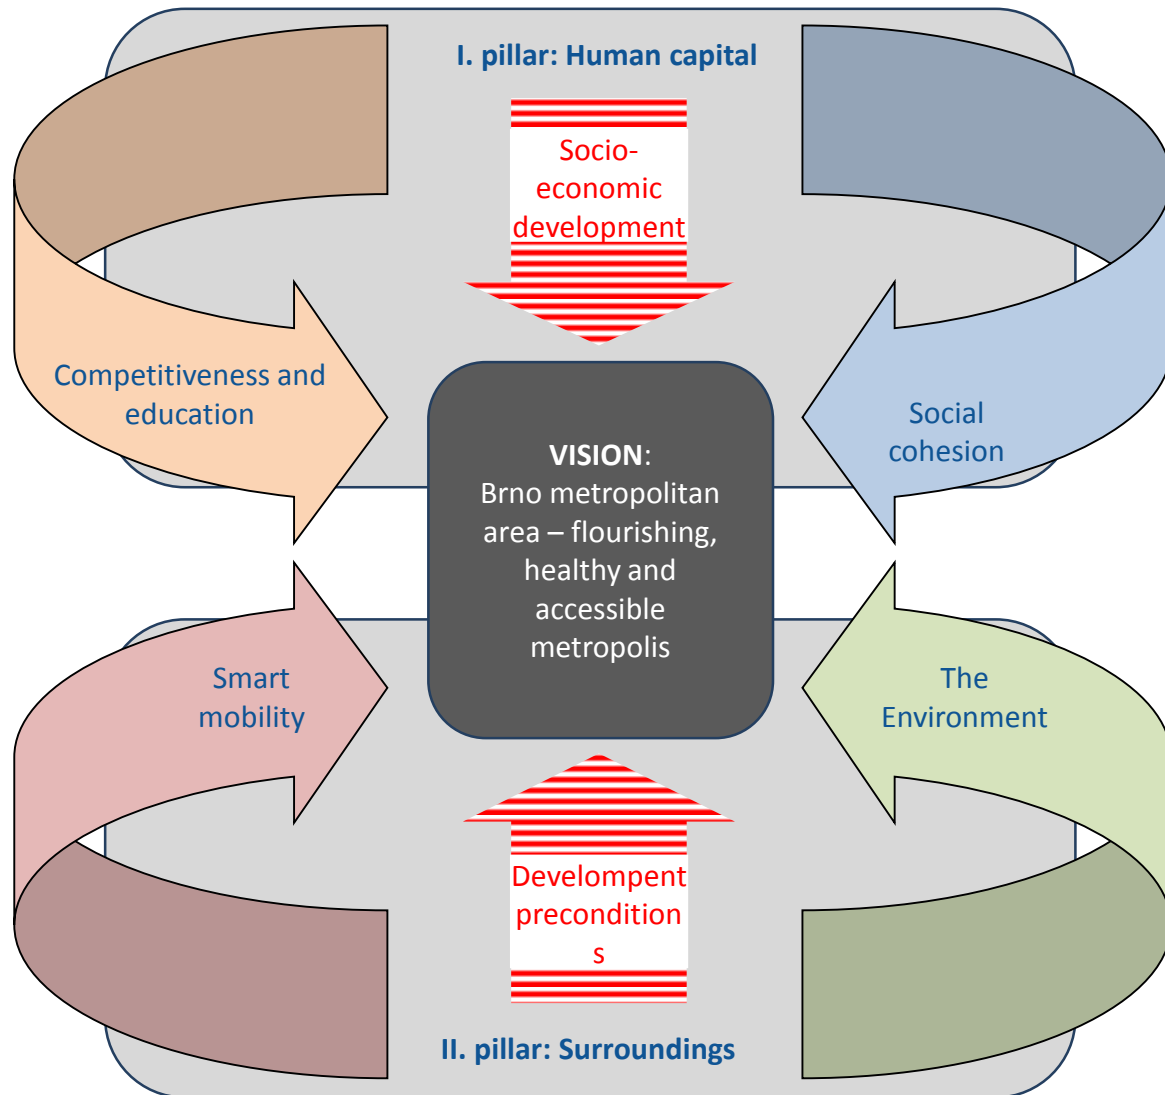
I. pillar: Human capital

Socio-economic development

Competitiveness and education

Social cohesion

**VISION**: Brno metropolitan area – flourishing, healthy and accessible metropolis

Smart mobility

The Environment

Develompent precondition s

II. pillar: Surroundings